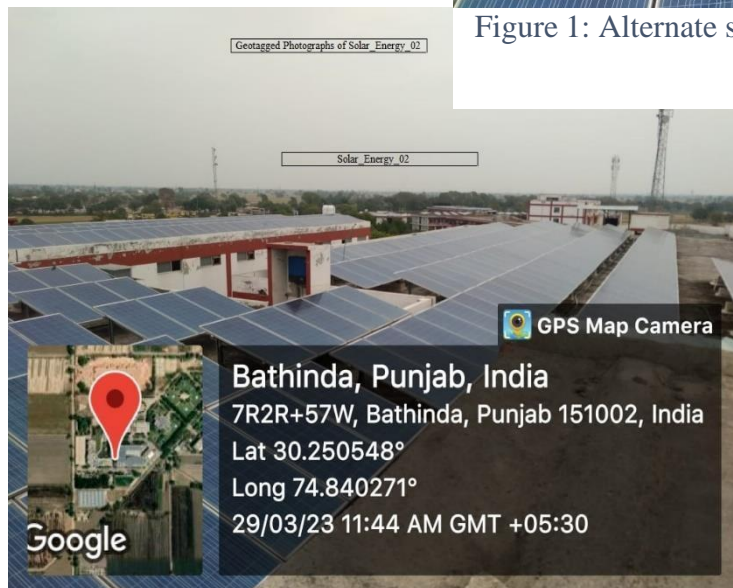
Figure 1: Alternate s

Geotagged Photographs of Solar_Energy_02

Solar_Energy_02

GPS Map Camera

Bathinda, Punjab, India
7R2R+57W, Bathinda, Punjab 151002, India
Lat 30.250548°
Long 74.840271°
29/03/23 11:44 AM GMT +05:30

Google